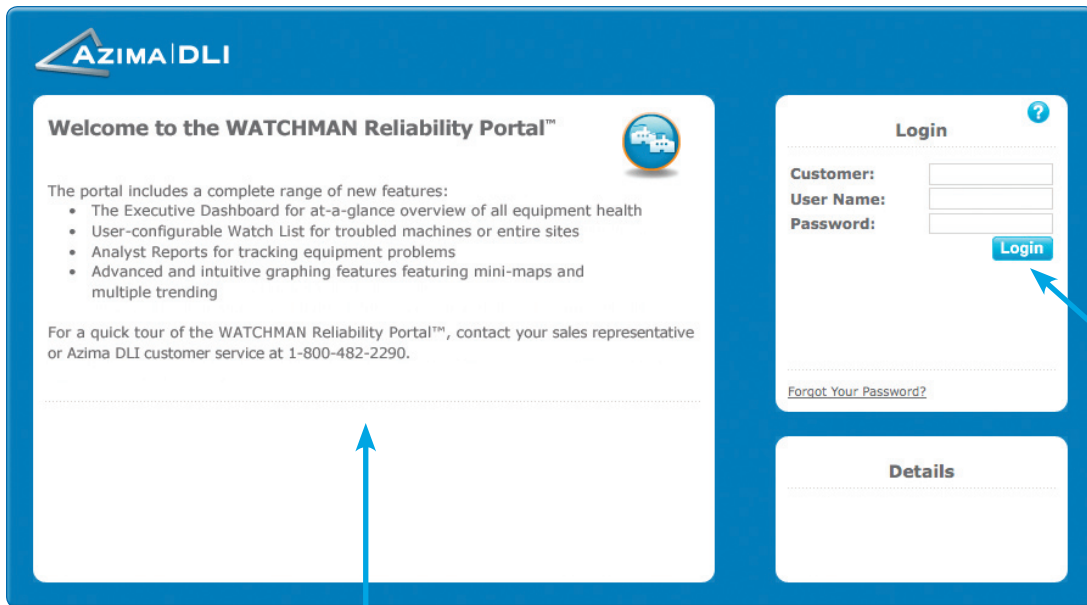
AZIMA DLI

Welcome to the WATCHMAN Reliability Portal™

The portal includes a complete range of new features:
- The Executive Dashboard for at-a-glance overview of all equipment health
- User-configurable Watch List for troubled machines or entire sites
- Analyst Reports for tracking equipment problems
- Advanced and intuitive graphing features featuring mini-maps and multiple trending

For a quick tour of the WATCHMAN Reliability Portal™, contact your sales representative or Azima DLI customer service at 1-800-482-2290.

?

Login

Customer:
User Name:
Password:

Login

Forgot Your Password?

Details